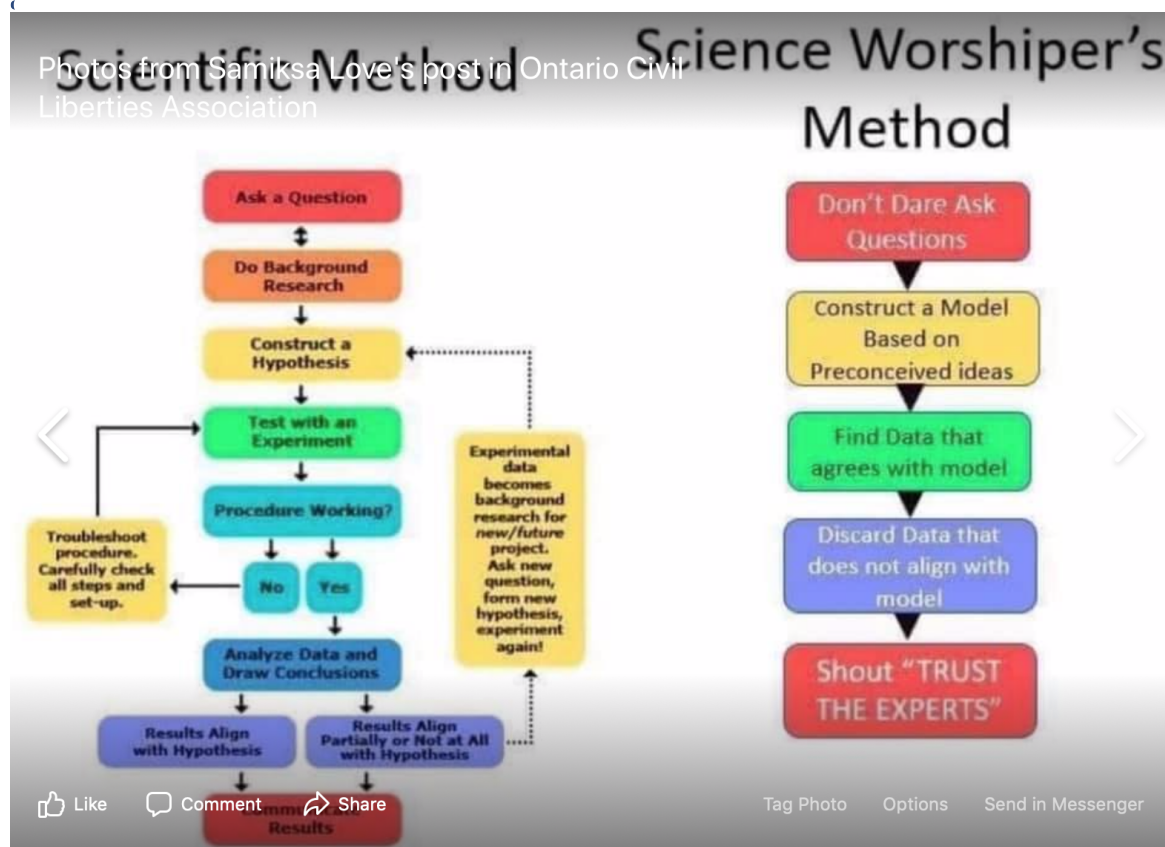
Photos from Samiksa Love's post in Ontario Civil Liberties Association

Scientific Method

Ask a Question

Do Background Research

Construct a Hypothesis

Test with an Experiment

Procedure Working?

Troubleshoot procedure. Carefully check all steps and set-up.

No

Yes

Experimental data becomes background research for new/future project. Ask new question, form new hypothesis, experiment again!

Analyze Data and Draw Conclusions

Results Align with Hypothesis

Results Align Partially or Not at All with Hypothesis

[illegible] Results

Science Worshiper's Method

Don't Dare Ask Questions

Construct a Model Based on Preconceived ideas

Find Data that agrees with model

Discard Data that does not align with model

Shout "TRUST THE EXPERTS"

Like

Comment

Share

Tag Photo

Options

Send in Messenger